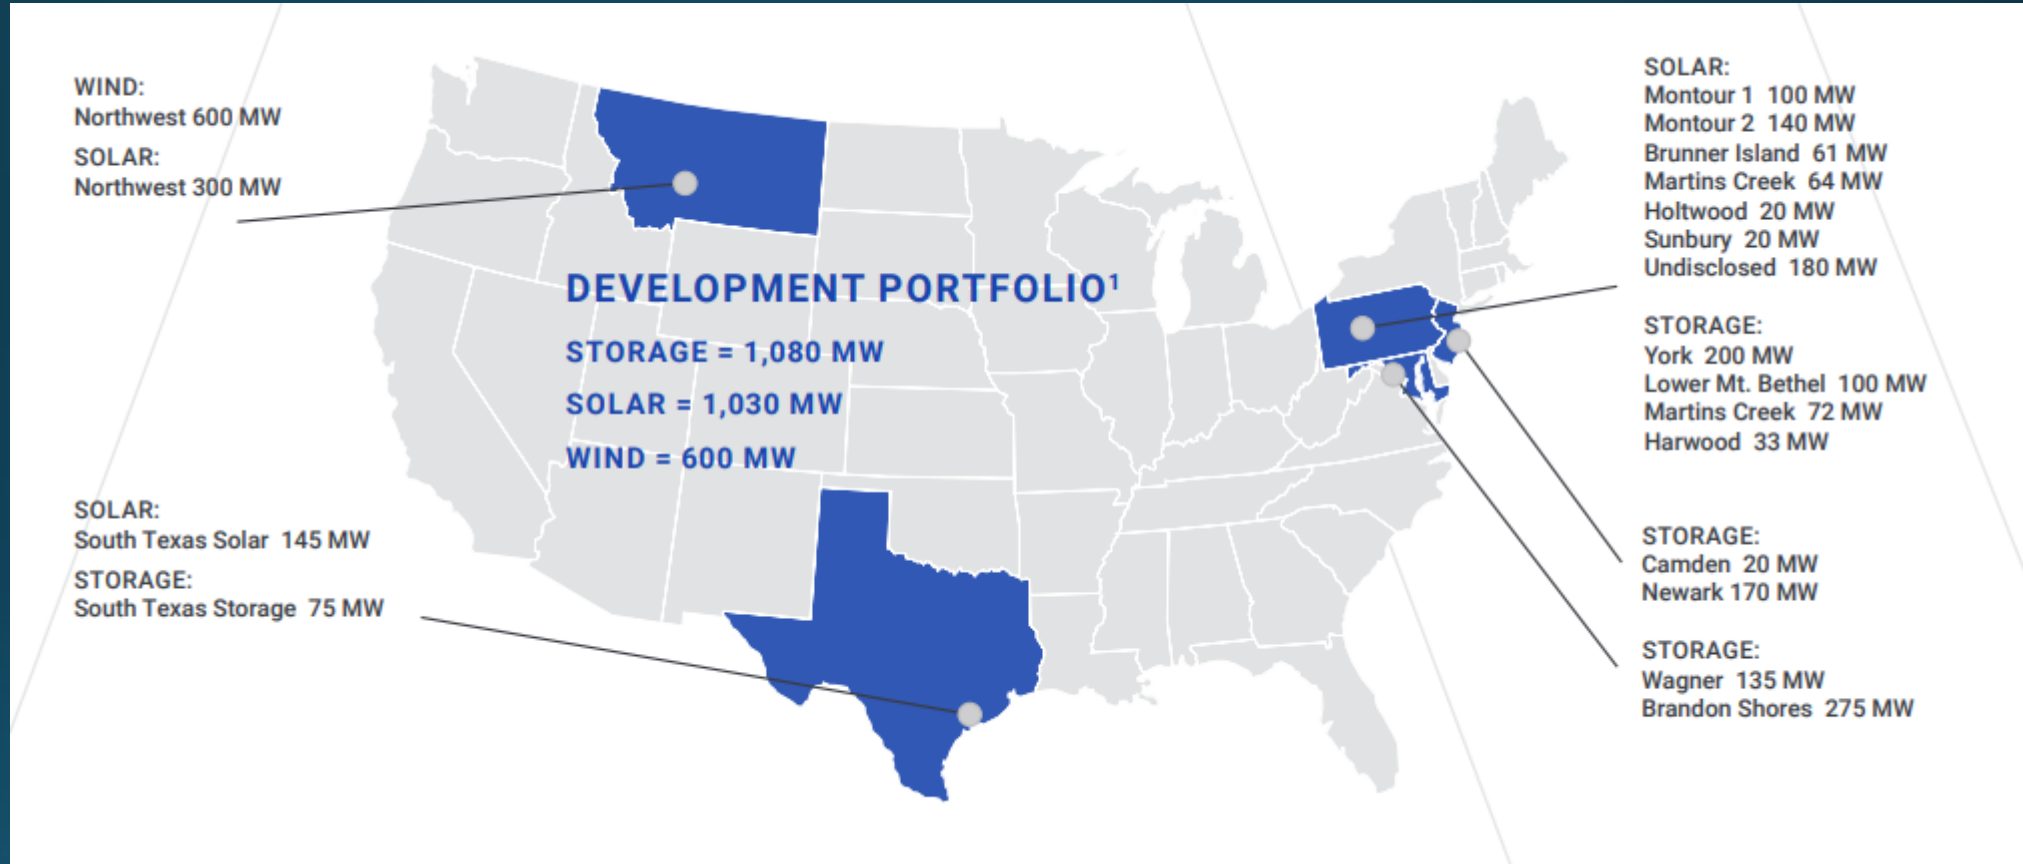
WIND:
Northwest 600 MW

SOLAR:
Northwest 300 MW

DEVELOPMENT PORTFOLIO¹

STORAGE = 1,080 MW

SOLAR = 1,030 MW

WIND = 600 MW

SOLAR:
South Texas Solar 145 MW

STORAGE:
South Texas Storage 75 MW

SOLAR:
Montour 1 100 MW
Montour 2 140 MW
Brunner Island 61 MW
Martins Creek 64 MW
Holtwood 20 MW
Sunbury 20 MW
Undisclosed 180 MW

STORAGE:
York 200 MW
Lower Mt. Bethel 100 MW
Martins Creek 72 MW
Harwood 33 MW

STORAGE:
Camden 20 MW
Newark 170 MW

STORAGE:
Wagner 135 MW
Brandon Shores 275 MW